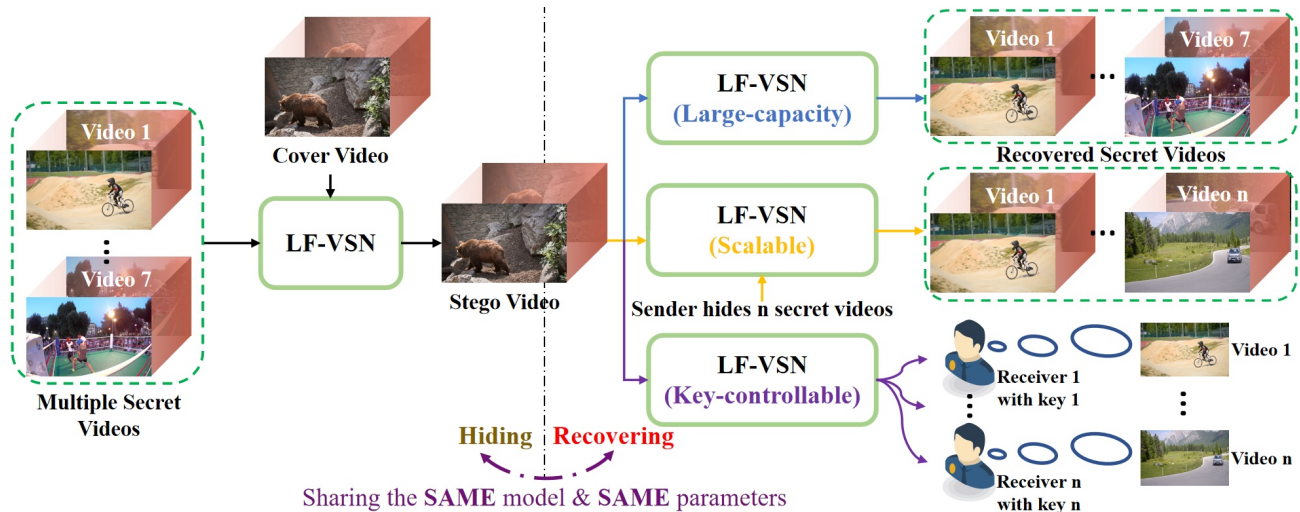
Video 1

⋮

Video 7

Multiple Secret Videos

Cover Video

LF-VSN

Stego Video

Hiding Recovering

Sharing the SAME model & SAME parameters

LF-VSN (Large-capacity)

LF-VSN (Scalable)

Sender hides n secret videos

LF-VSN (Key-controllable)

Video 1 … Video 7

Recovered Secret Videos

Video 1 … Video n

Receiver 1 with key 1

⋮

Receiver n with key n

Video 1

⋮

Video n